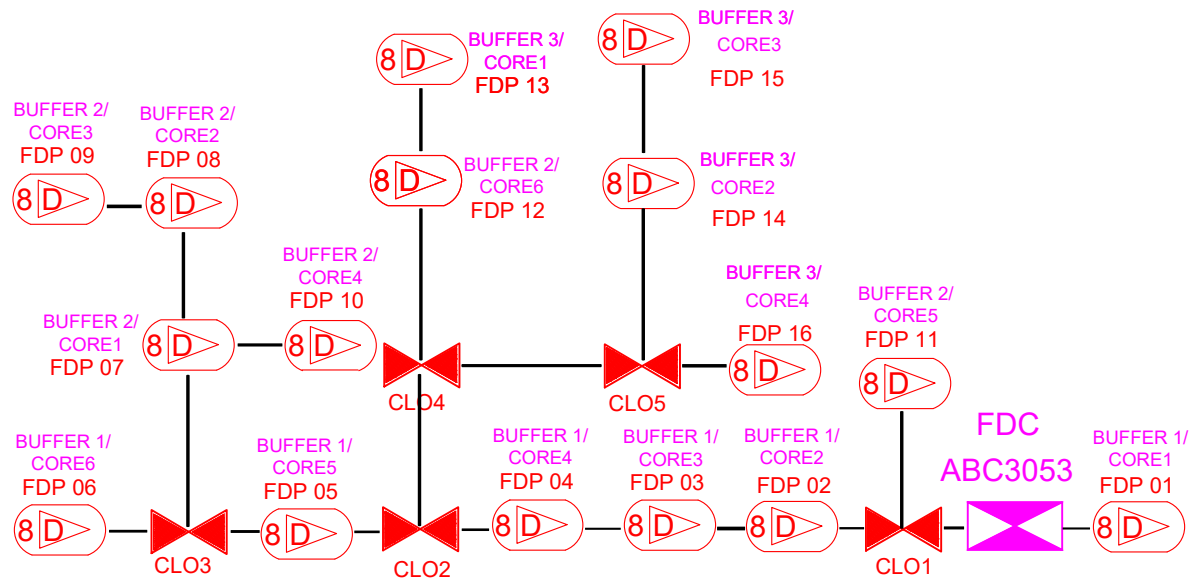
BUFFER 3/
CORE1
FDP 13

8D

BUFFER 3/
CORE3
FDP 15

8D

BUFFER 2/
CORE3
FDP 09

8D

BUFFER 2/
CORE2
FDP 08

8D

BUFFER 2/
CORE6
FDP 12

8D

BUFFER 3/
CORE2
FDP 14

8D

BUFFER 2/
CORE4
FDP 10

8D

BUFFER 2/
CORE1
FDP 07

8D

BUFFER 3/
CORE4
FDP 16

8D

BUFFER 2/
CORE5
FDP 11

8D

CLO4

CLO5

FDC
ABC3053

BUFFER 1/
CORE6
FDP 06

8D

BUFFER 1/
CORE5
FDP 05

8D

BUFFER 1/
CORE4
FDP 04

8D

BUFFER 1/
CORE3
FDP 03

8D

BUFFER 1/
CORE2
FDP 02

8D

BUFFER 1/
CORE1
FDP 01

8D

CLO3

CLO2

CLO1